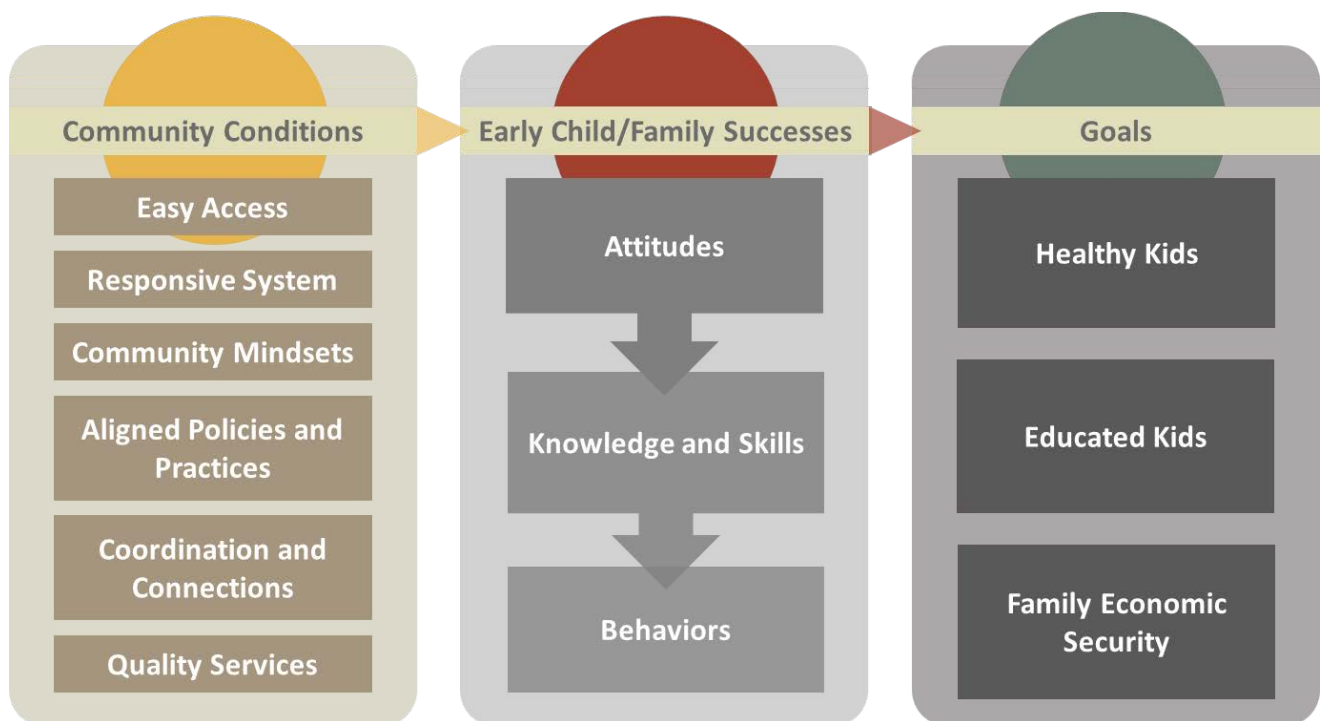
Community Conditions

Easy Access

Responsive System

Community Mindsets

Aligned Policies and Practices

Coordination and Connections

Quality Services

Early Child/Family Successes

Attitudes

Knowledge and Skills

Behaviors

Goals

Healthy Kids

Educated Kids

Family Economic Security